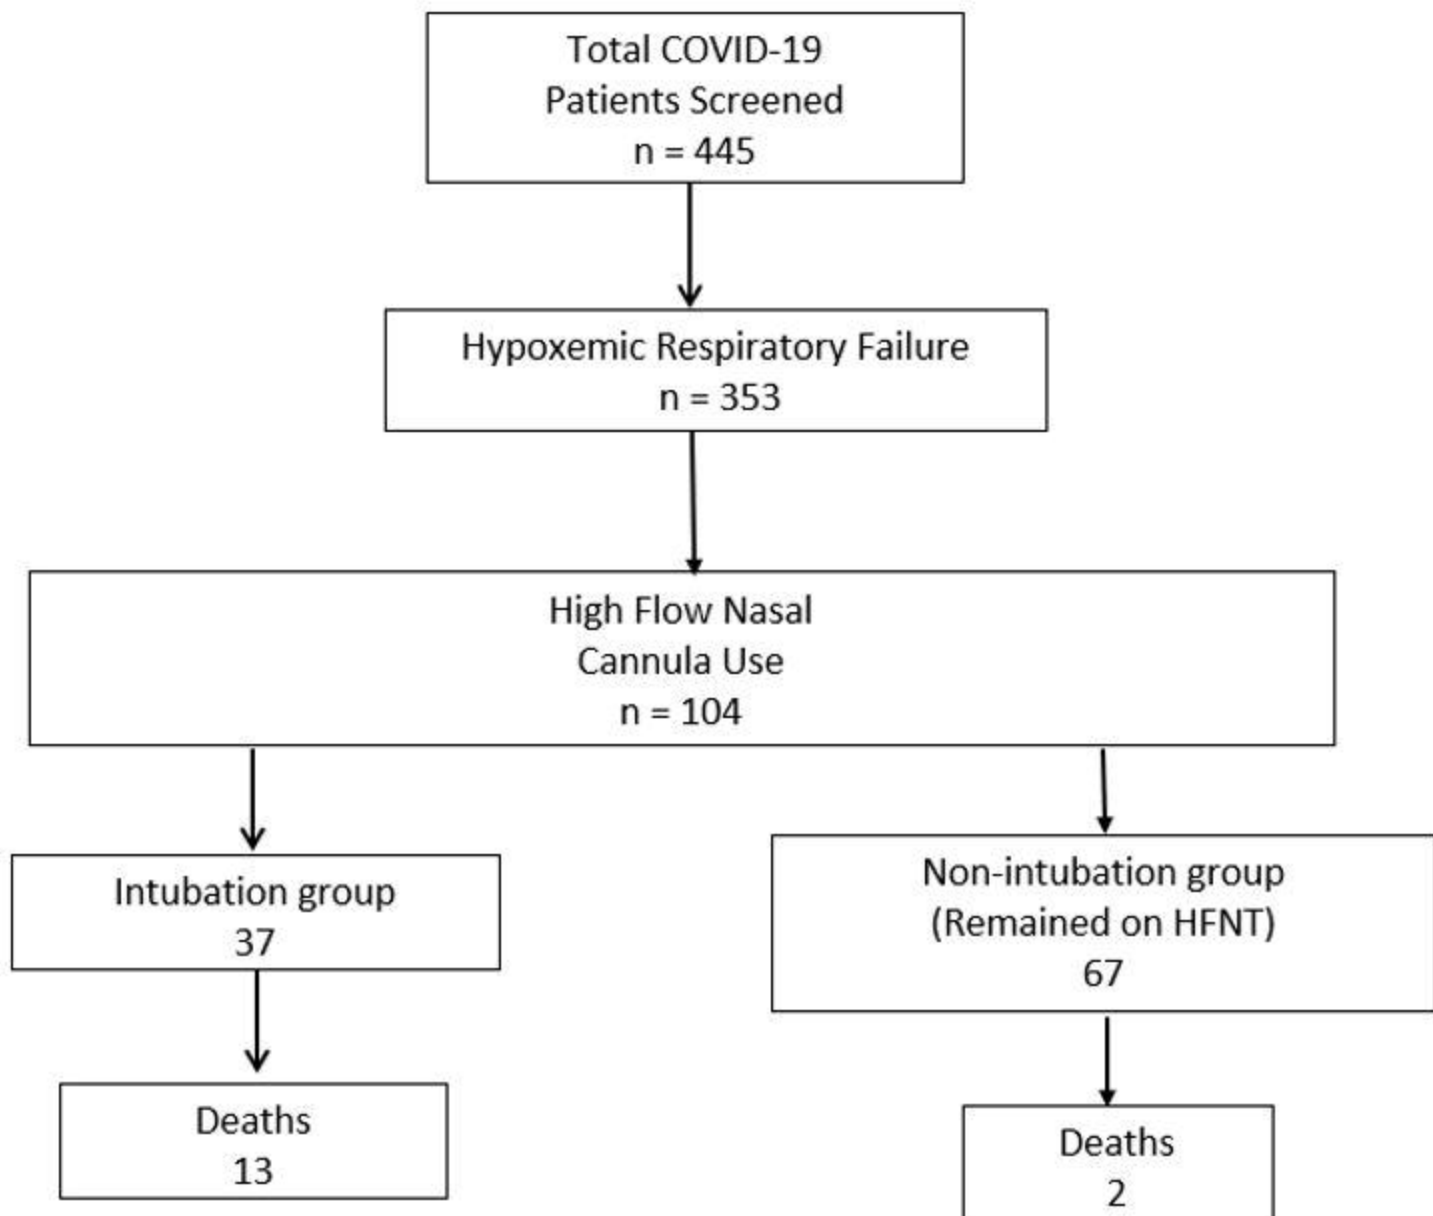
Total COVID-19
Patients Screened
n = 445

Hypoxemic Respiratory Failure
n = 353

High Flow Nasal
Cannula Use
n = 104

Intubation group
37

Deaths
13

Non-intubation group
(Remained on HFNT)
67

Deaths
2